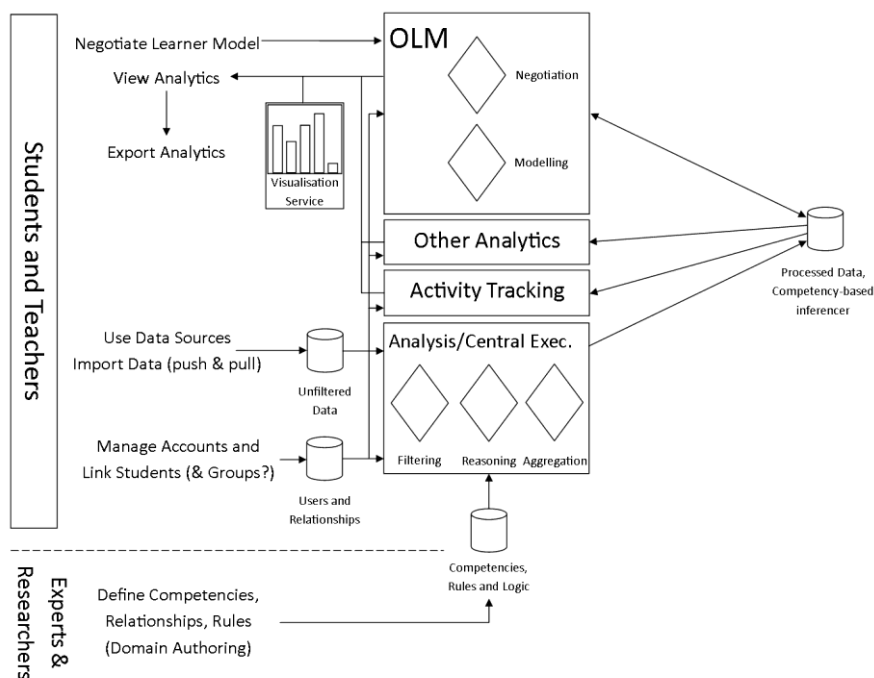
Students and Teachers

Negotiate Learner Model

View Analytics

Export Analytics

Visualisation Service

OLM

Negotiation

Modelling

Other Analytics

Activity Tracking

Processed Data, Competency-based inferencer

Use Data Sources
Import Data (push & pull)

Unfiltered Data

Analysis/Central Exec.

Filtering

Reasoning

Aggregation

Manage Accounts and Link Students (& Groups?)

Users and Relationships

Experts & Researchers

Define Competencies, Relationships, Rules (Domain Authoring)

Competencies, Rules and Logic